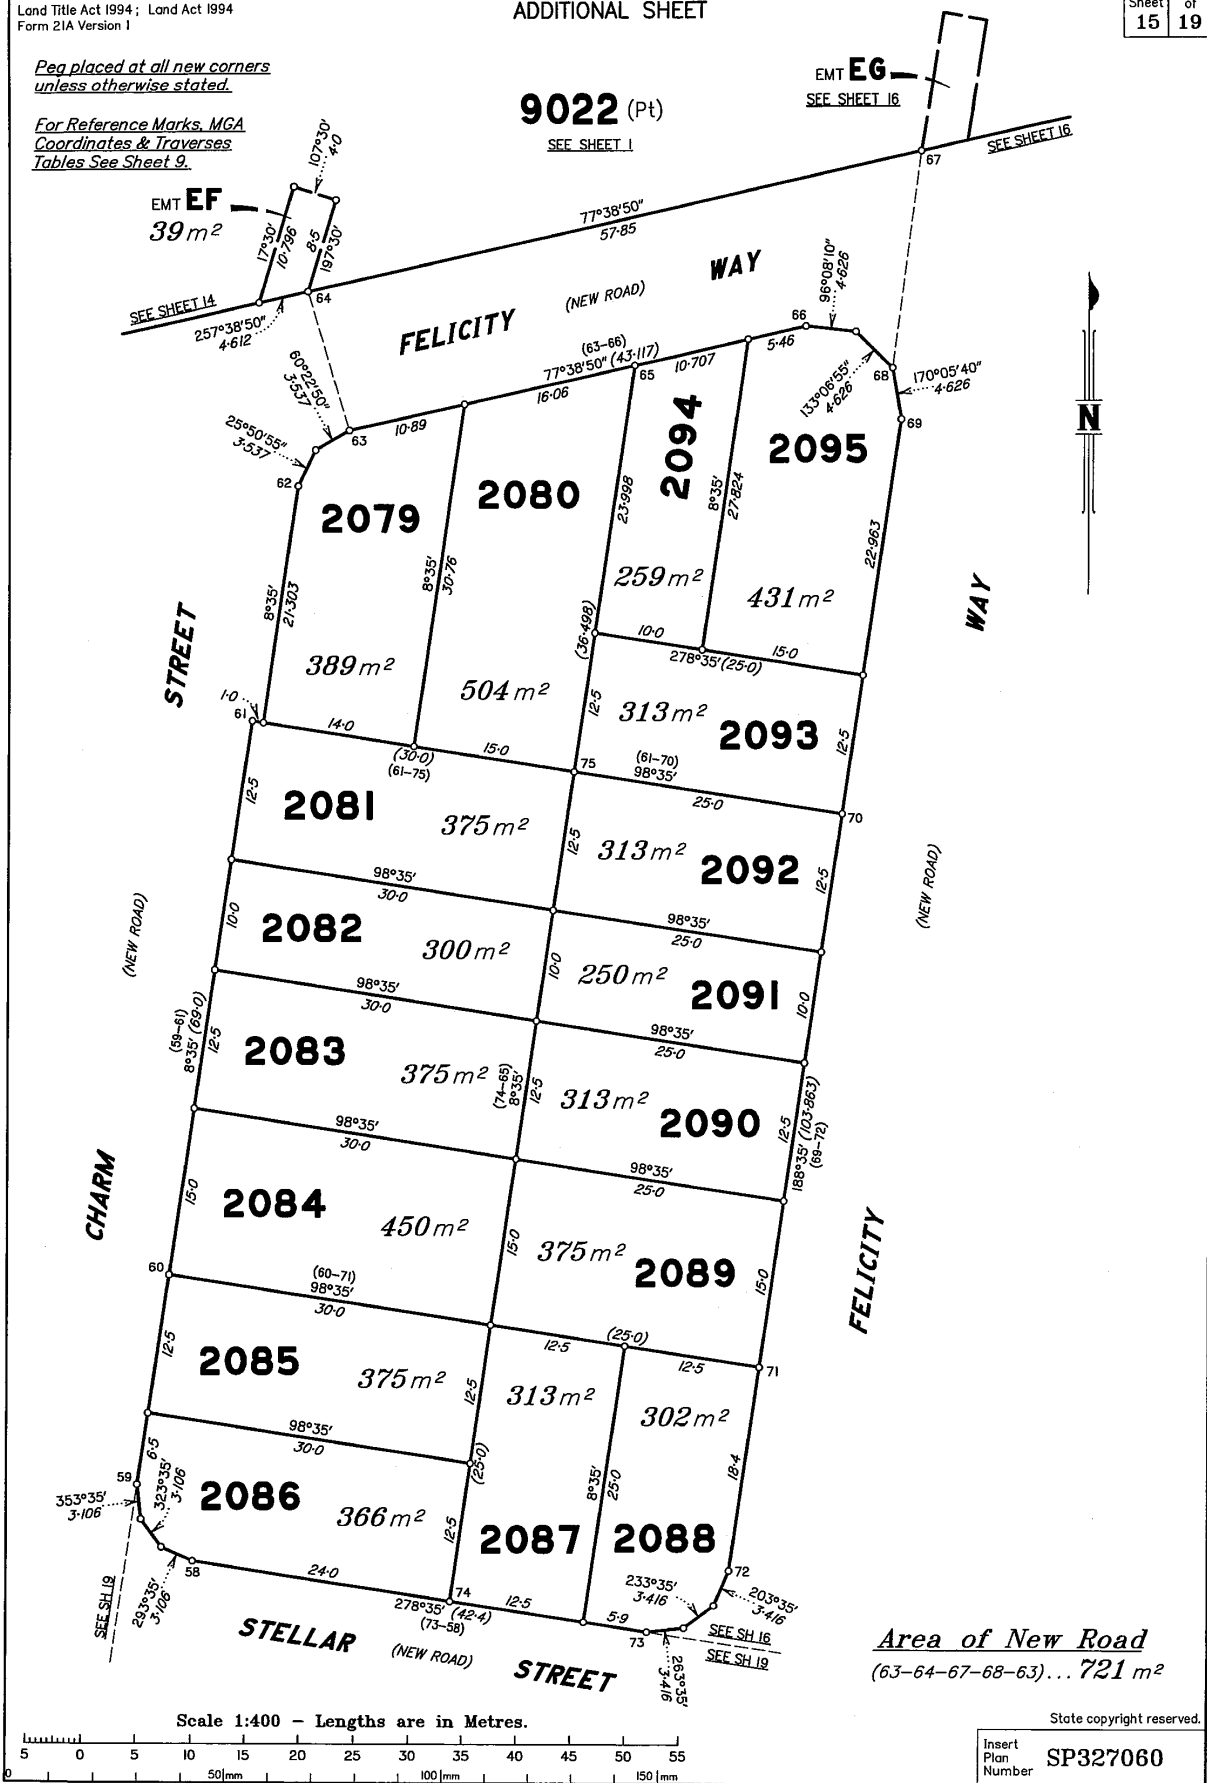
Land Title Act 1994; Land Act 1994
Form 21A Version 1

ADDITIONAL SHEET

Sheet 15 of 19

Peg placed at all new corners unless otherwise stated.

For Reference Marks, MGA Coordinates & Traverses Tables See Sheet 9.

9022 (Pt)
SEE SHEET 1

EMT EG
SEE SHEET 16

SEE SHEET 16

EMT EF
$39 m^2$

107°30' 4·0
17°30' 10·796
8·5 197°30'

SEE SHEET 14
257°38'50" 4·612
64
67
77°38'50" 57·85

FELICITY (NEW ROAD) WAY

60°22'50" 3·537
25°50'55" 3·537
63
62
10·89
(63–66) 77°38'50" (43·117)
16·06
65
10·707
66
5·46
96°08'10" 4·626
133°06'55" 4·626
68
170°05'40" 4·626
69

2079
2080
2094
2095

8°35' 21·303
8°35' 30·76
23·998
8°35' 27·824
22·963

$389 m^2$
$504 m^2$
$259 m^2$
$431 m^2$

(36·498)
10·0
278°35' (25·0)
15·0

1·0
61
14·0
(30·0) (61–75)
15·0
75
(61–70) 98°35'
12·5
$313 m^2$
2093
12·5

STREET

2081
$375 m^2$
12·5
25·0
70
12·5
$313 m^2$
2092
12·5

98°35' 30·0
98°35' 25·0
10·0
2082
$300 m^2$
10·0
$250 m^2$
2091
10·0

(NEW ROAD)

98°35' 30·0
98°35' 25·0
(59–61) 8°35' (69·0)
12·5
2083
$375 m^2$
(74–65) 8°35'
12·5
$313 m^2$
2090
12·5
188°35' (103·863) (69–72)

WAY
(NEW ROAD)

98°35' 30·0
98°35' 25·0

CHARM

15·0
2084
$450 m^2$
15·0
$375 m^2$
2089
15·0

FELICITY

60
(60–71) 98°35' 30·0
12·5
(25·0)
12·5
71

12·5
2085
$375 m^2$
12·5
$313 m^2$
$302 m^2$

98°35' 30·0
6·5
59
353°35' 3·106
323°35' 3·106
(25·0)
8°35' 25·0
18·4

2086
$366 m^2$
12·5
2087
2088

293°35' 3·106
58
24·0
74
12·5
72
233°35' 3·416
203°35' 3·416
278°35' (42·4) (73–58)
5·9
73
SEE SH 16
SEE SH 19
SEE SH 19

STELLAR (NEW ROAD) STREET
263°35' 3·416

Area of New Road
(63–64–67–68–63)... 721 $m^2$

Scale 1:400 – Lengths are in Metres.
5 0 5 10 15 20 25 30 35 40 45 50 55
0 50 mm 100 mm 150 mm

State copyright reserved.
Insert Plan Number SP327060